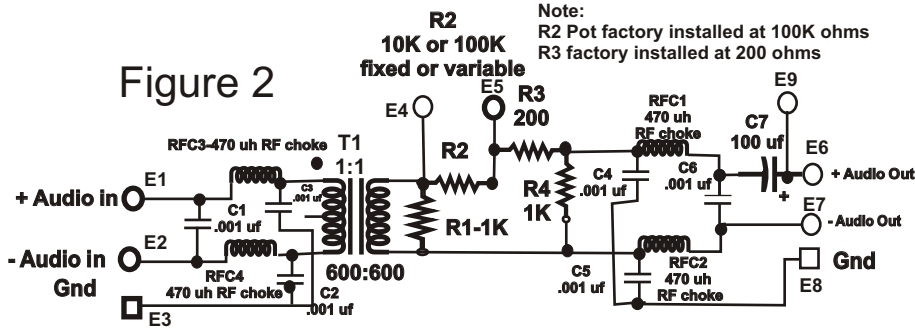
Note:
R2 Pot factory installed at 100K ohms
R3 factory installed at 200 ohms

R2
10K or 100K
fixed or variable

Figure 2

E4
E5
R3
200
E9
RFC1
470 uh
RF choke
C7
100 uf
E6
+ Audio Out
RFC3-470 uh RF choke
T1
1:1
R2
C4
.001 uf
C6
.001 uf
+
E1
+ Audio in
C3
.001 uf
C1
.001 uf
R4
1K
E7
- Audio Out
R1-1K
E2
- Audio in
Gnd
RFC4
470 uh RF choke
600:600
C2
.001 uf
C5
.001 uf
RFC2
470 uh
RF choke
Gnd
E8
E3